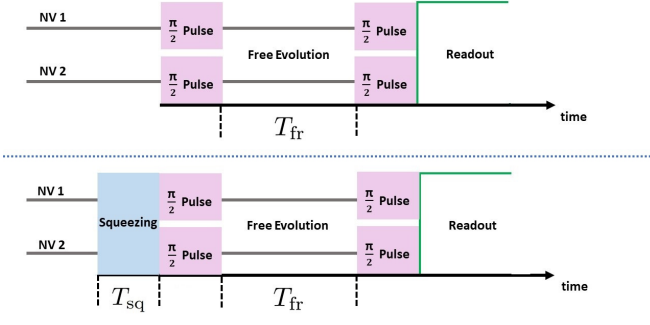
NV 1

$\frac{\pi}{2}$ Pulse

Free Evolution

$\frac{\pi}{2}$ Pulse

Readout

NV 2

$\frac{\pi}{2}$ Pulse

$\frac{\pi}{2}$ Pulse

time

$T_{\mathrm{fr}}$

NV 1

Squeezing

$\frac{\pi}{2}$ Pulse

Free Evolution

$\frac{\pi}{2}$ Pulse

Readout

NV 2

$\frac{\pi}{2}$ Pulse

$\frac{\pi}{2}$ Pulse

time

$T_{\mathrm{sq}}$

$T_{\mathrm{fr}}$